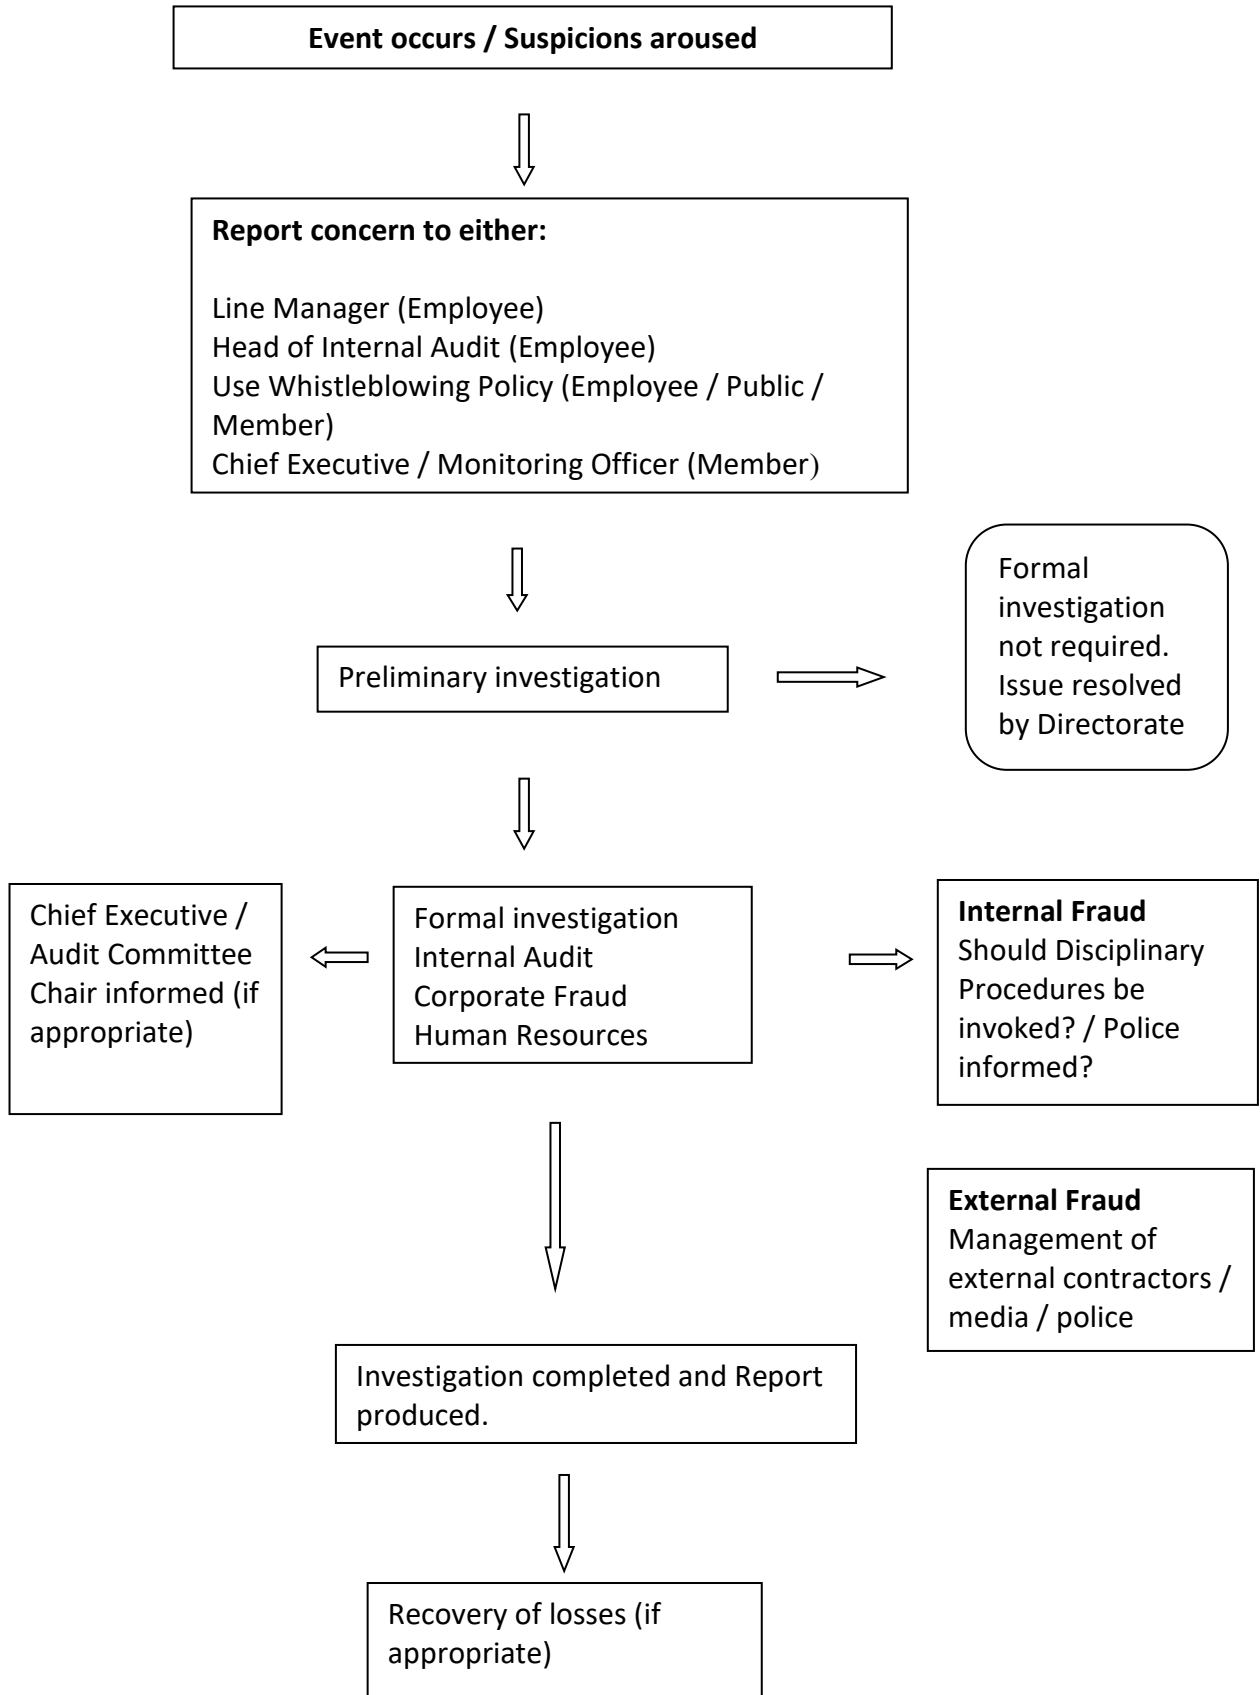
**Event occurs / Suspicions aroused**

**Report concern to either:**

Line Manager (Employee)
Head of Internal Audit (Employee)
Use Whistleblowing Policy (Employee / Public / Member)
Chief Executive / Monitoring Officer (Member)

Preliminary investigation

Formal investigation not required. Issue resolved by Directorate

Chief Executive / Audit Committee Chair informed (if appropriate)

Formal investigation
Internal Audit
Corporate Fraud
Human Resources

**Internal Fraud**
Should Disciplinary Procedures be invoked? / Police informed?

**External Fraud**
Management of external contractors / media / police

Investigation completed and Report produced.

Recovery of losses (if appropriate)